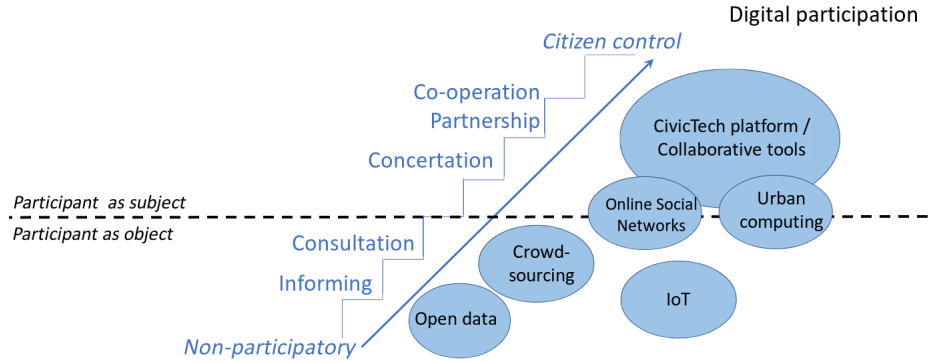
Digital participation

Citizen control

Co-operation

Partnership

Concertation

Participant as subject

Participant as object

Consultation

Informing

Non-participatory

CivicTech platform / Collaborative tools

Online Social Networks

Urban computing

Crowd-sourcing

IoT

Open data